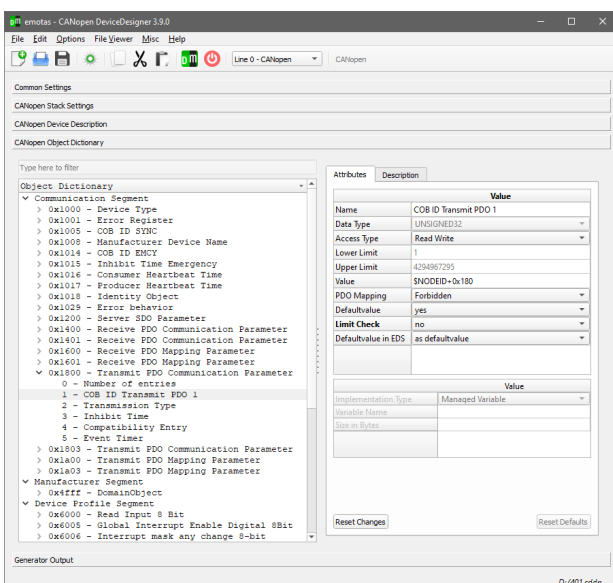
emotas - CANopen DeviceDesigner 3.9.0

File Edit Options File Viewer Misc Help

Line 0 - CANopen

CANopen

Common Settings

CANopen Stack Settings

CANopen Device Description

CANopen Object Dictionary

Type here to filter

Object Dictionary

Communication Segment
0x1000 - Device Type
0x1001 - Error Register
0x1005 - COB ID SYNC
0x1008 - Manufacturer Device Name
0x1014 - COB ID EMCY
0x1015 - Inhibit Time Emergency
0x1016 - Consumer Heartbeat Time
0x1017 - Producer Heartbeat Time
0x1018 - Identity Object
0x1029 - Error behavior
0x1200 - Server SDO Parameter
0x1400 - Receive PDO Communication Parameter
0x1401 - Receive PDO Communication Parameter
0x1600 - Receive PDO Mapping Parameter
0x1601 - Receive PDO Mapping Parameter
0x1800 - Transmit PDO Communication Parameter
0 - Number of entries
1 - COB ID Transmit PDO 1
2 - Transmission Type
3 - Inhibit Time
4 - Compatibility Entry
5 - Event Timer
0x1803 - Transmit PDO Communication Parameter
0x1a00 - Transmit PDO Mapping Parameter
0x1a03 - Transmit PDO Mapping Parameter
Manufacturer Segment
0x4fff - DomainObject
Device Profile Segment
0x6000 - Read Input 8 Bit
0x6005 - Global Interrupt Enable Digital 8Bit
0x6006 - Interrupt mask any change 8-bit

Attributes Description

| | Value |
|---|---|
| Name | COB ID Transmit PDO 1 |
| Data Type | UNSIGNED32 |
| Access Type | Read Write |
| Lower Limit | 1 |
| Upper Limit | 4294967295 |
| Value | $NODEID+0x180 |
| PDO Mapping | Forbidden |
| Defaultvalue | yes |
| Limit Check | no |
| Defaultvalue in EDS | as defaultvalue |

| | Value |
|---|---|
| Implementation Type | Managed Variable |
| Variable Name | |
| Size in Bytes | |

Reset Changes

Reset Defaults

Generator Output

D:/401.cdde